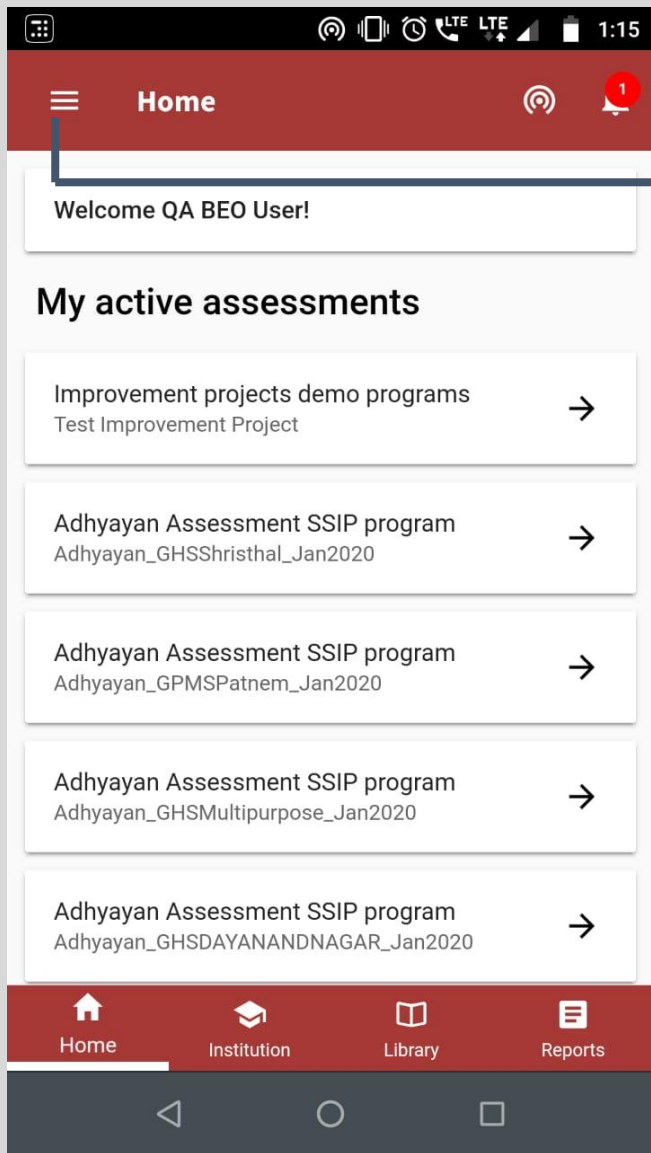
LTE LTE 1:15

Home

1

Welcome QA BEO User!

My active assessments

Improvement projects demo programs
Test Improvement Project

Adhyayan Assessment SSIP program
Adhyayan_GHSShristhal_Jan2020

Adhyayan Assessment SSIP program
Adhyayan_GPMSPatnem_Jan2020

Adhyayan Assessment SSIP program
Adhyayan_GHSMultipurpose_Jan2020

Adhyayan Assessment SSIP program
Adhyayan_GHSDAYANANDNAGAR_Jan2020

Home
Institution
Library
Reports